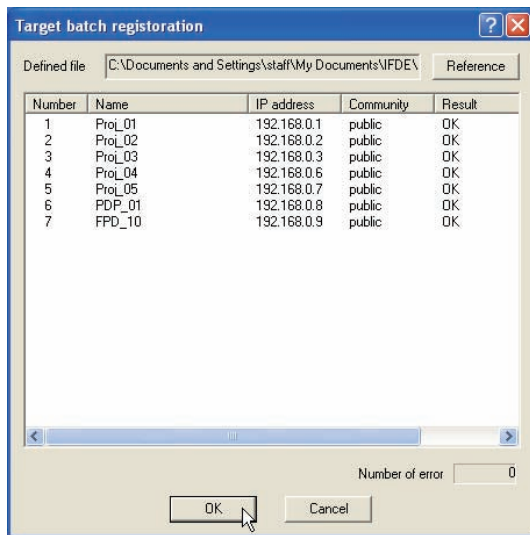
Target batch registoration

Defined file C:\Documents and Settings\staff\My Documents\IFDE\ Reference

| Number | Name | IP address | Community | Result |
|---|---|---|---|---|
| 1 | Proj_01 | 192.168.0.1 | public | OK |
| 2 | Proj_02 | 192.168.0.2 | public | OK |
| 3 | Proj_03 | 192.168.0.3 | public | OK |
| 4 | Proj_04 | 192.168.0.6 | public | OK |
| 5 | Proj_05 | 192.168.0.7 | public | OK |
| 6 | PDP_01 | 192.168.0.8 | public | OK |
| 7 | FPD_10 | 192.168.0.9 | public | OK |

Number of error 0

OK Cancel